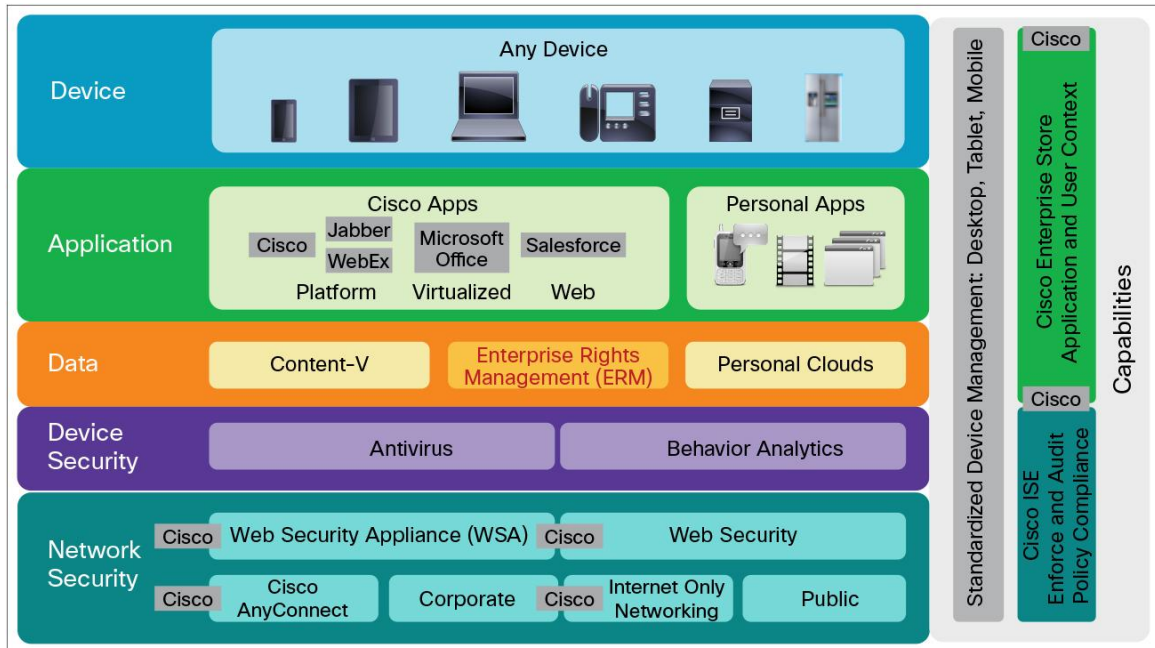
Device

Any Device

Application

Cisco Apps

Cisco

Jabber

WebEx

Microsoft Office

Salesforce

Platform

Virtualized

Web

Personal Apps

Data

Content-V

Enterprise Rights Management (ERM)

Personal Clouds

Device Security

Antivirus

Behavior Analytics

Network Security

Cisco

Web Security Appliance (WSA)

Cisco

Web Security

Cisco

Cisco AnyConnect

Corporate

Cisco

Internet Only Networking

Public

Standardized Device Management: Desktop, Tablet, Mobile

Cisco

Cisco Enterprise Store Application and User Context

Cisco

Cisco ISE Enforce and Audit Policy Compliance

Capabilities